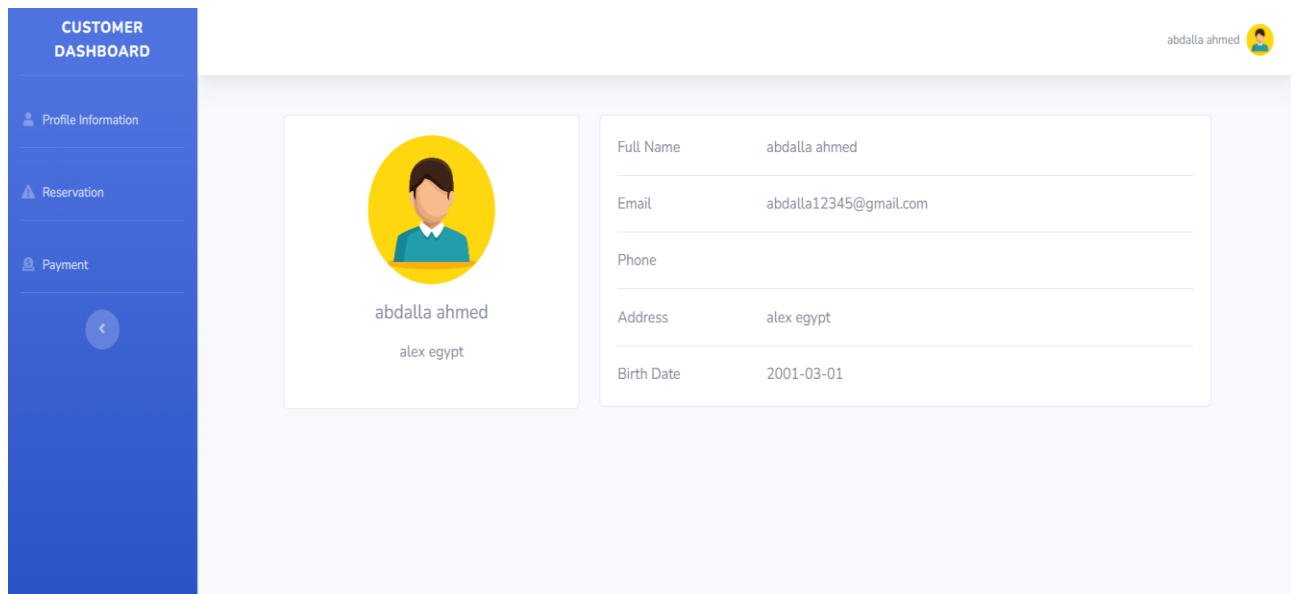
CUSTOMER DASHBOARD

Profile Information

Reservation

Payment

abdalla ahmed

abdalla ahmed

alex egypt

| Full Name | abdalla ahmed |
|---|---|
| Email | abdalla12345@gmail.com |
| Phone | |
| Address | alex egypt |
| Birth Date | 2001-03-01 |